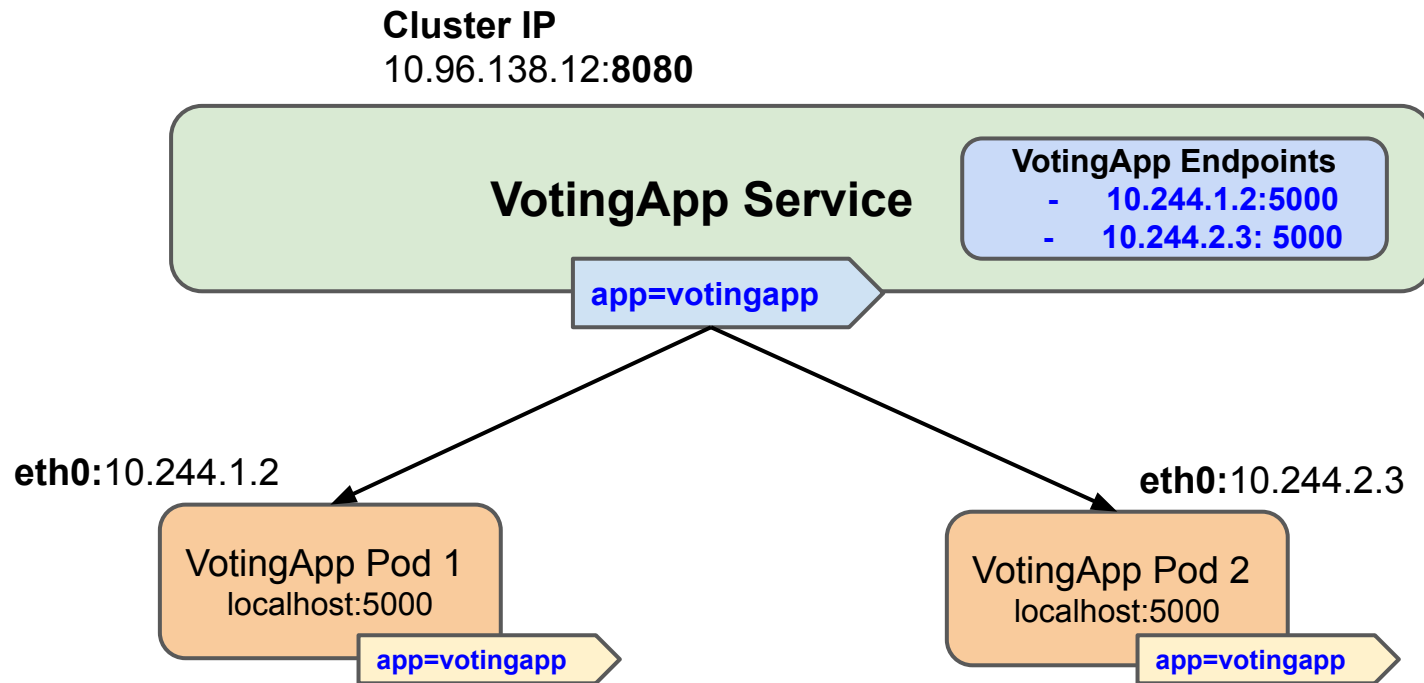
Cluster IP
10.96.138.12:8080

VotingApp Service

VotingApp Endpoints
- 10.244.1.2:5000
- 10.244.2.3: 5000

app=votingapp

eth0:10.244.1.2

VotingApp Pod 1
localhost:5000

app=votingapp

eth0:10.244.2.3

VotingApp Pod 2
localhost:5000

app=votingapp